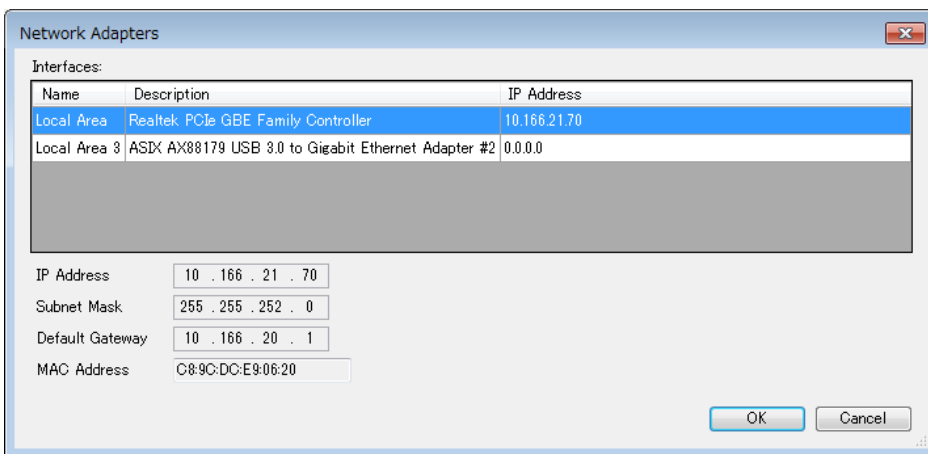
Network Adapters

Interfaces:

| Name | Description | IP Address |
|---|---|---|
| Local Area | Realtek PCIe GBE Family Controller | 10.166.21.70 |
| Local Area 3 | ASIX AX88179 USB 3.0 to Gigabit Ethernet Adapter #2 | 0.0.0.0 |

IP Address 10 . 166 . 21 . 70

Subnet Mask 255 . 255 . 252 . 0

Default Gateway 10 . 166 . 20 . 1

MAC Address C8:9C:DC:E9:06:20

OK Cancel